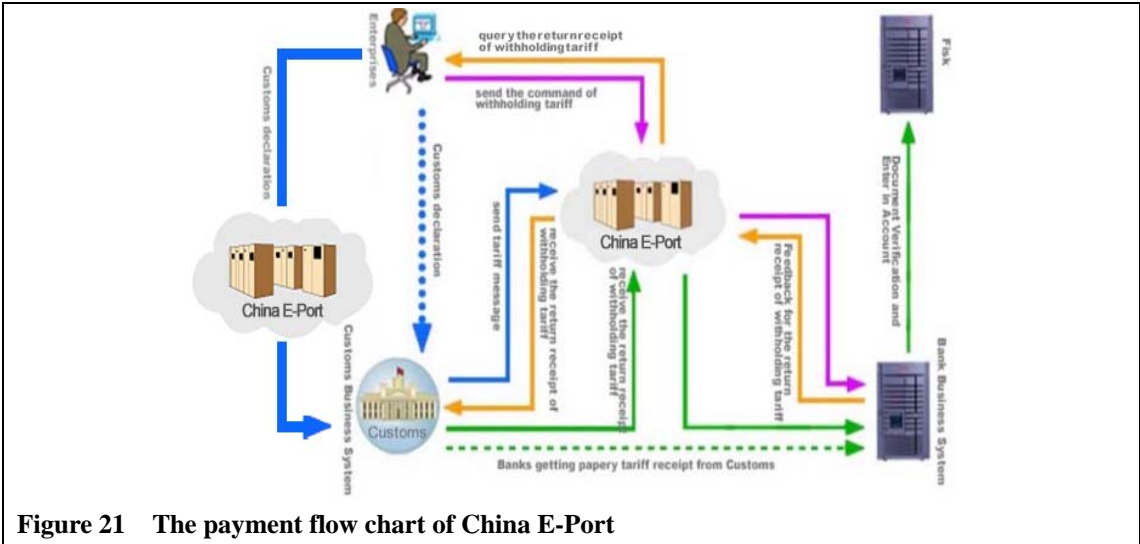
Enterprises

query the return receipt of withholding tariff

send the command of withholding tariff

Fisk

Customs declaration

Customs declaration

send tariff message

receive the return receipt of withholding tariff

China E-Port

receive the return receipt of withholding tariff

Feedback for the return receipt of withholding tariff

Document Verification and Enter in Account

China E-Port

Customs Business System

Customs

Bank Business System

Banks getting papery tariff receipt from Customs

Figure 21 The payment flow chart of China E-Port